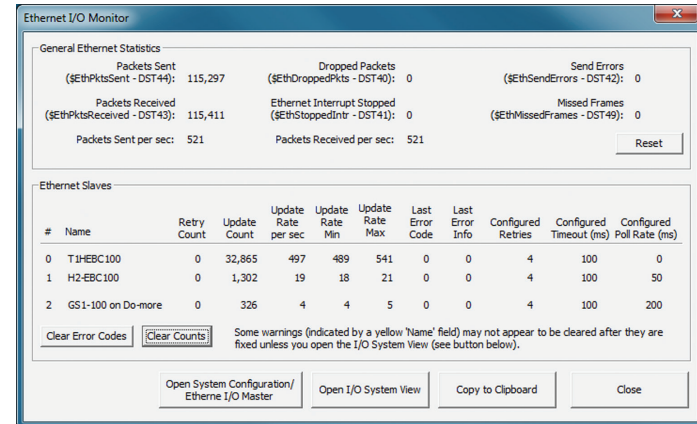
Ethernet I/O Monitor

General Ethernet Statistics

Packets Sent ($EthPktsSent - DST44): 115,297

Dropped Packets ($EthDroppedPkts - DST40): 0

Send Errors ($EthSendErrors - DST42): 0

Packets Received ($EthPktsReceived - DST43): 115,411

Ethernet Interrupt Stopped ($EthStoppedIntr - DST41): 0

Missed Frames ($EthMissedFrames - DST49): 0

Packets Sent per sec: 521

Packets Received per sec: 521

Reset

Ethernet Slaves

| # | Name | Retry Count | Update Count | Update Rate per sec | Update Rate Min | Update Rate Max | Last Error Code | Last Error Info | Configured Retries | Configured Timeout (ms) | Configured Poll Rate (ms) |
|---|---|---|---|---|---|---|---|---|---|---|---|
| 0 | T1HEBC100 | 0 | 32,865 | 497 | 489 | 541 | 0 | 0 | 4 | 100 | 0 |
| 1 | H2-EBC100 | 0 | 1,302 | 19 | 18 | 21 | 0 | 0 | 4 | 100 | 50 |
| 2 | GS1-100 on Do-more | 0 | 326 | 4 | 4 | 5 | 0 | 0 | 4 | 100 | 200 |

Clear Error Codes

Clear Counts

Some warnings (indicated by a yellow 'Name' field) may not appear to be cleared after they are fixed unless you open the I/O System View (see button below).

Open System Configuration/ Etherne I/O Master

Open I/O System View

Copy to Clipboard

Close